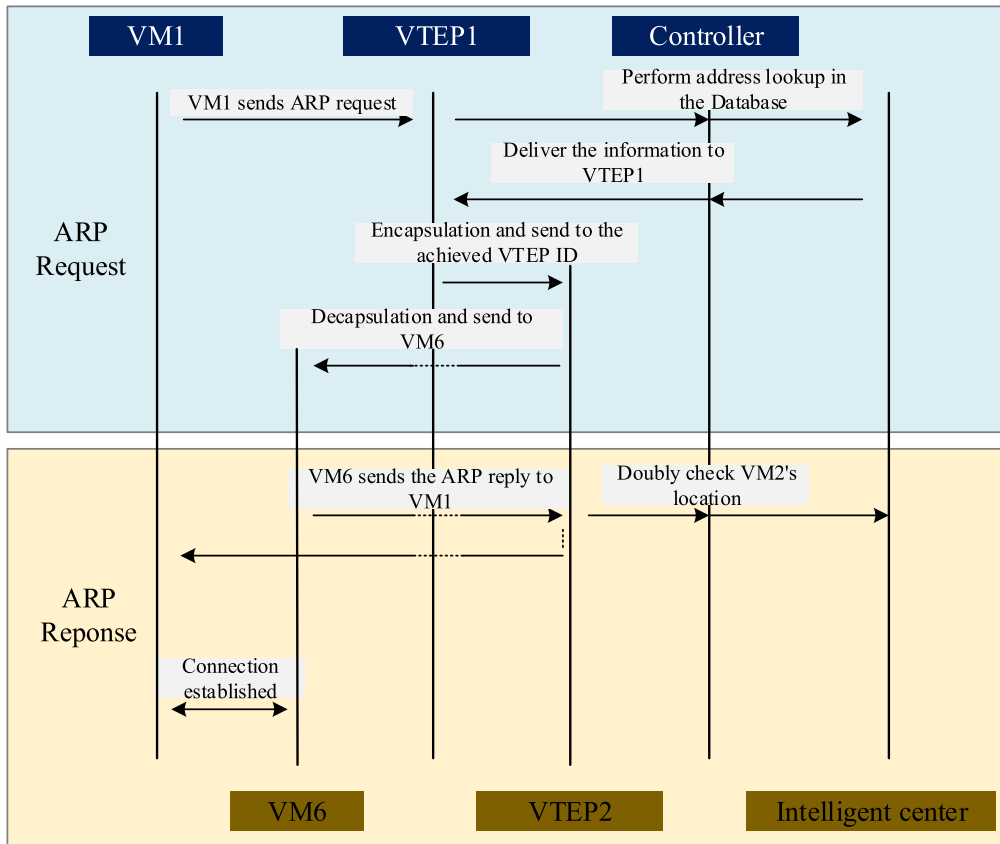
VM1

VTEP1

Controller

ARP Request

VM1 sends ARP request

Perform address lookup in the Database

Deliver the information to VTEP1

Encapsulation and send to the achieved VTEP ID

Decapsulation and send to VM6

ARP Reponse

VM6 sends the ARP reply to VM1

Doubly check VM2's location

Connection established

VM6

VTEP2

Intelligent center